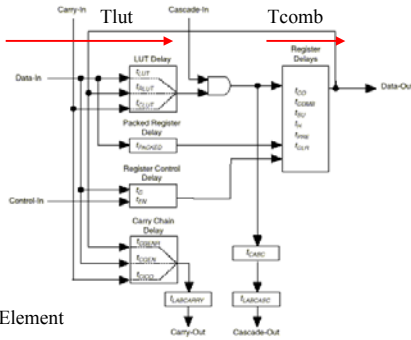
Carry-In

Tlut

Cascade-In

Tcomb

LUT Delay

$t_{LUT}$

$t_{RLUT}$

$t_{CLUT}$

Register Delays

$t_{CO}$

$t_{COMB}$

$t_{SU}$

$t_H$

$t_{PRE}$

$t_{CLR}$

Data-In

Data-Out

Packed Register Delay

$t_{PACKED}$

Register Control Delay

$t_C$

$t_{EN}$

Control-In

Carry Chain Delay

$t_{CGENR}$

$t_{CGEN}$

$t_{CICO}$

$t_{CASC}$

$t_{LABCARRY}$

$t_{LABCASC}$

Element

Carry-Out

Cascade-Out